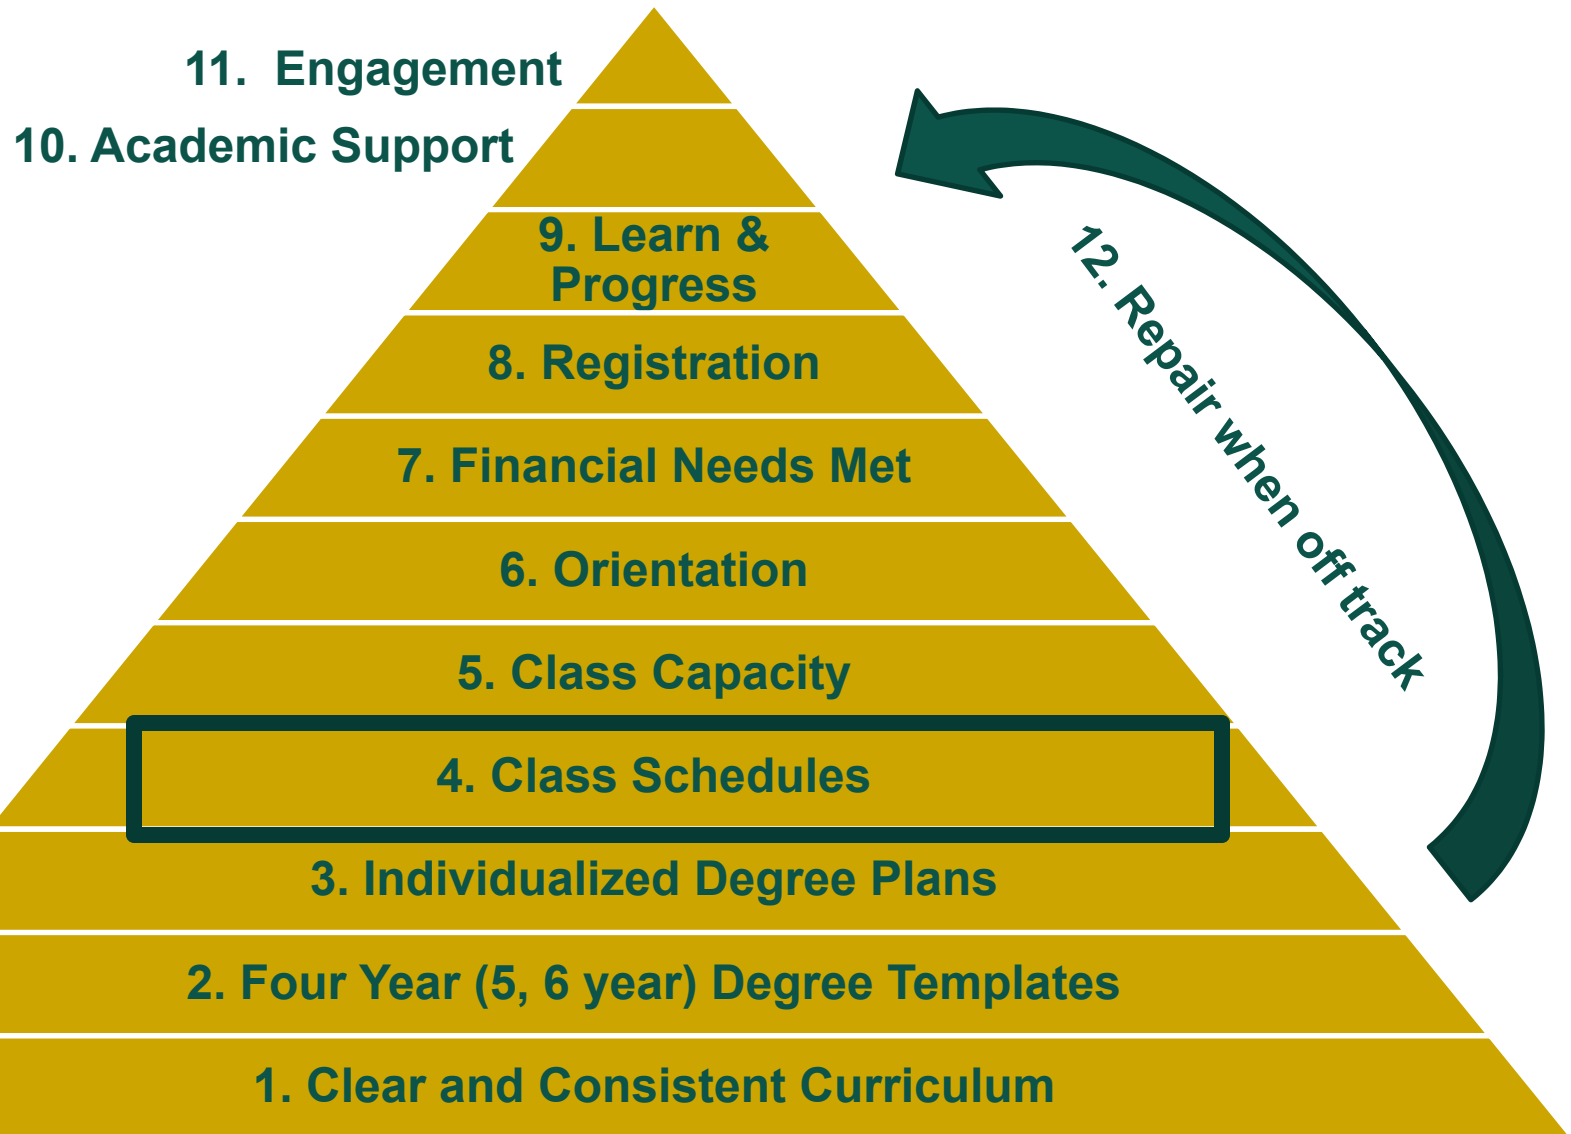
11. Engagement

10. Academic Support

9. Learn & Progress

8. Registration

7. Financial Needs Met

6. Orientation

5. Class Capacity

4. Class Schedules

3. Individualized Degree Plans

2. Four Year (5, 6 year) Degree Templates

1. Clear and Consistent Curriculum

12. Repair when off track